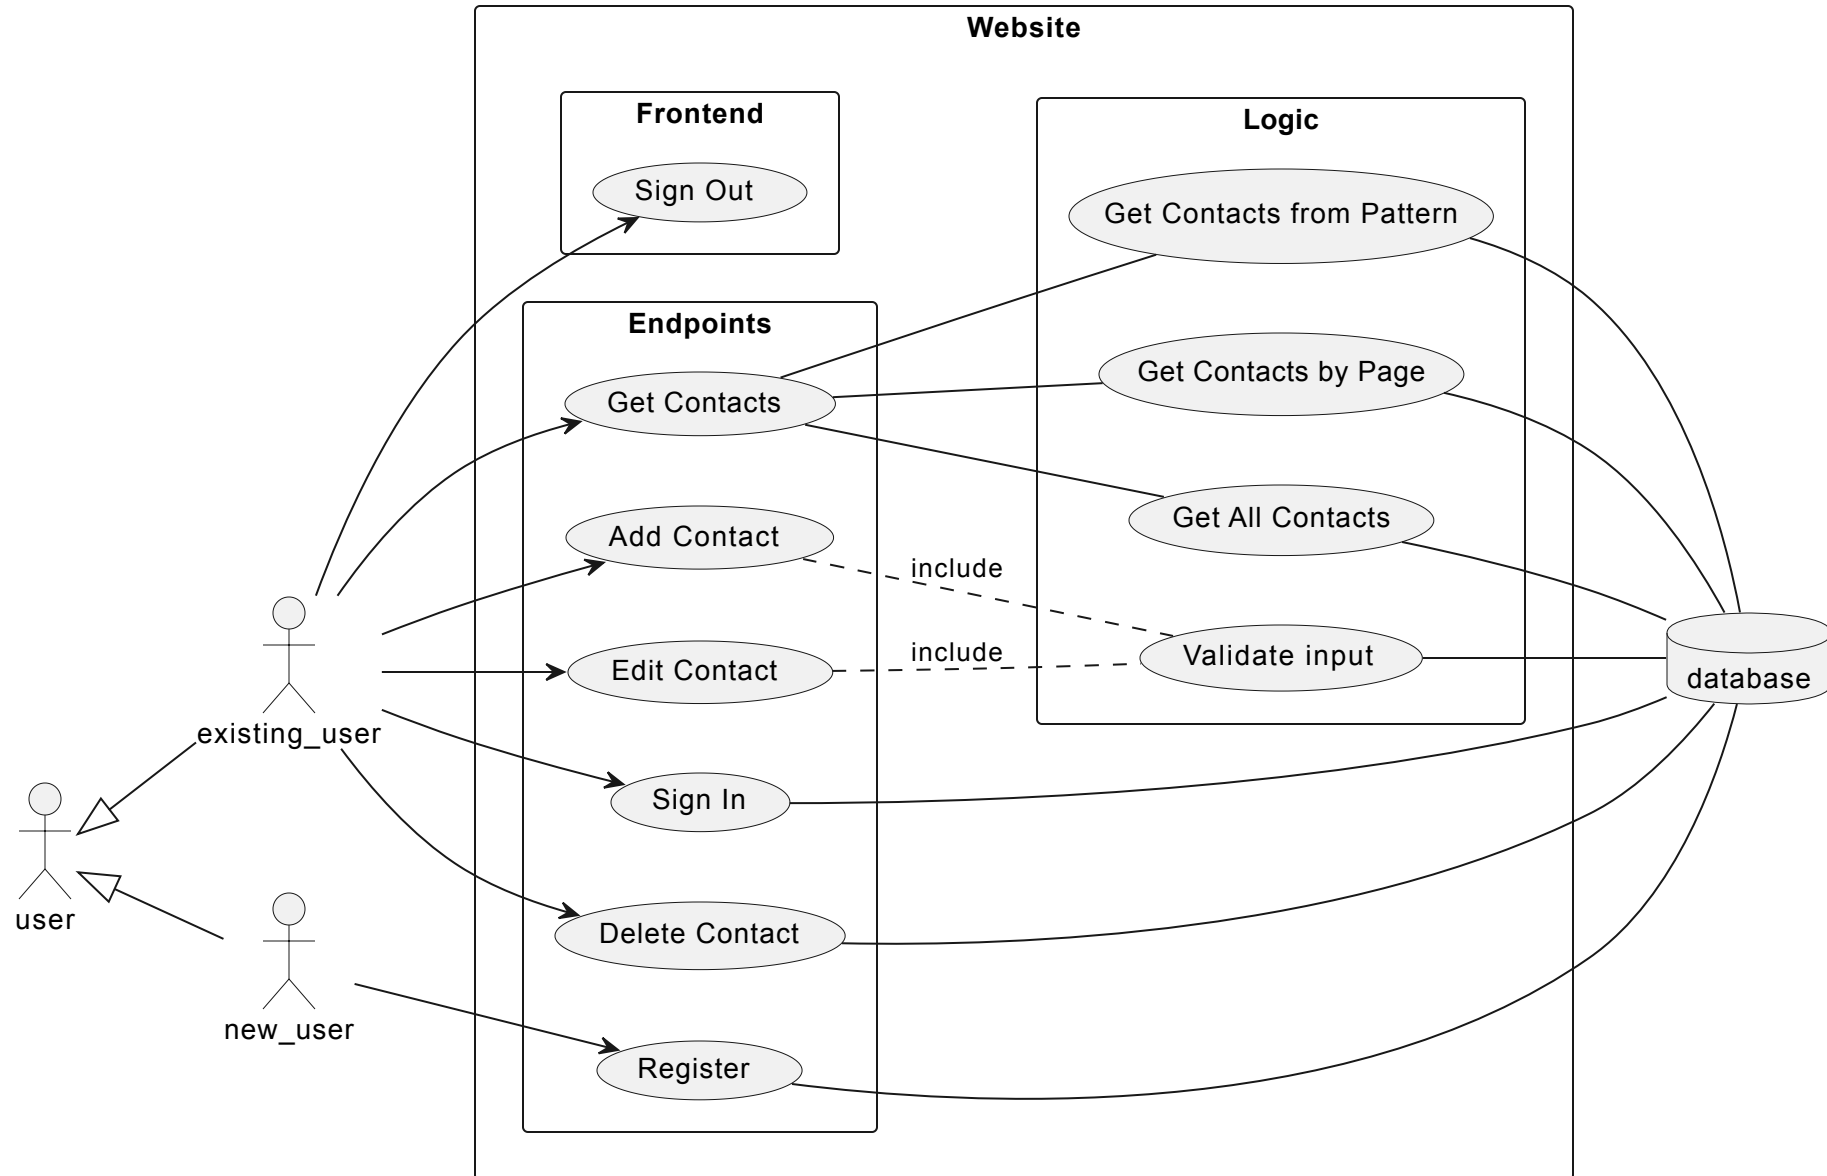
Website

Frontend

Sign Out

Logic

Get Contacts from Pattern

Endpoints

Get Contacts by Page

Get Contacts

Get All Contacts

Add Contact

include

include

Edit Contact

Validate input

database

existing_user

Sign In

user

Delete Contact

new_user

Register